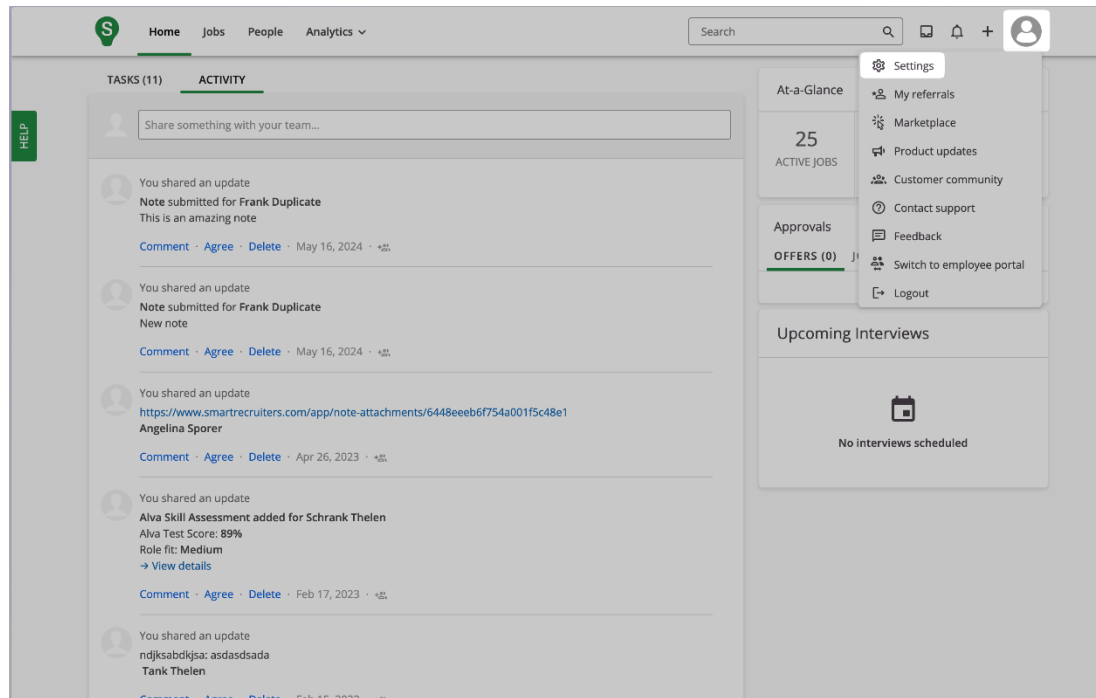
S Home Jobs People Analytics

Search

Settings
My referrals
Marketplace
Product updates
Customer community
Contact support
Feedback
Switch to employee portal
Logout

HELP

TASKS (11) ACTIVITY

Share something with your team...

You shared an update
Note submitted for Frank Duplicate
This is an amazing note
Comment · Agree · Delete · May 16, 2024 ·

You shared an update
Note submitted for Frank Duplicate
New note
Comment · Agree · Delete · May 16, 2024 ·

You shared an update
https://www.smartrecruiters.com/app/note-attachments/6448eeeb6f754a001f5c48e1
Angelina Sporer
Comment · Agree · Delete · Apr 26, 2023 ·

You shared an update
Alva Skill Assessment added for Schrank Thelen
Alva Test Score: 89%
Role fit: Medium
→ View details
Comment · Agree · Delete · Feb 17, 2023 ·

You shared an update
ndjksabdkjsa: asdasdsada
Tank Thelen
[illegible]

At-a-Glance
25
ACTIVE JOBS

Approvals
OFFERS (0) J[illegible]

Upcoming Interviews
No interviews scheduled